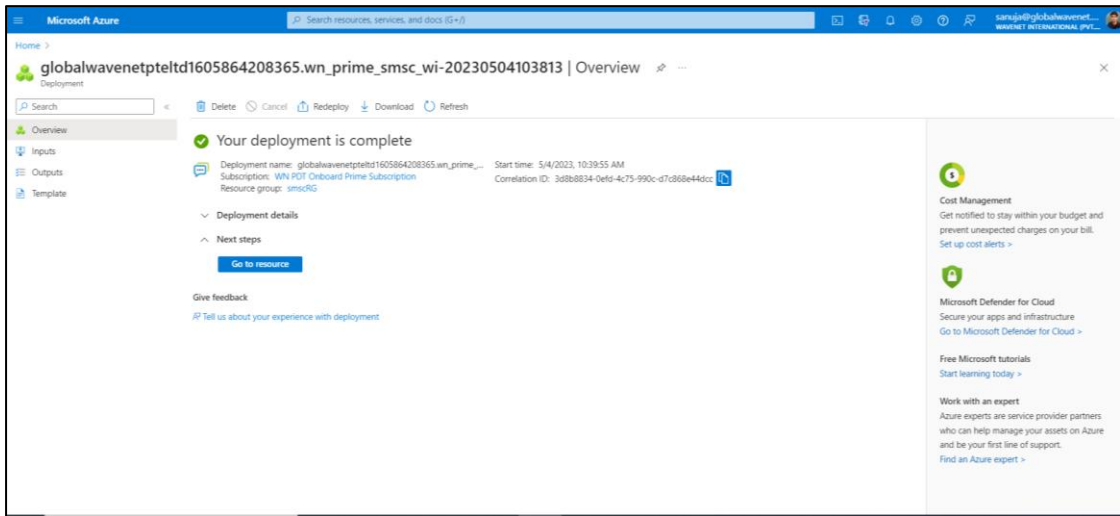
Microsoft Azure

Search resources, services, and docs (G+/)

sanuja@globalwavenet...
WAVENET INTERNATIONAL (PVT...

Home >

globalwavenetpteltd1605864208365.wn_prime_smsc_wi-20230504103813 | Overview

Deployment

Search

Overview

Inputs

Outputs

Template

Delete Cancel Redeploy Download Refresh

Your deployment is complete

Deployment name: globalwavenetpteltd1605864208365.wn_prime_...
Subscription: WN PDT Onboard Prime Subscription
Resource group: smscRG

Start time: 5/4/2023, 10:39:55 AM
Correlation ID: 3d8b8834-0efd-4c75-990c-d7c868e44dcc

Deployment details

Next steps

Go to resource

Give feedback

Tell us about your experience with deployment

Cost Management
Get notified to stay within your budget and prevent unexpected charges on your bill.
Set up cost alerts >

Microsoft Defender for Cloud
Secure your apps and infrastructure
Go to Microsoft Defender for Cloud >

Free Microsoft tutorials
Start learning today >

Work with an expert
Azure experts are service provider partners who can help manage your assets on Azure and be your first line of support.
Find an Azure expert >